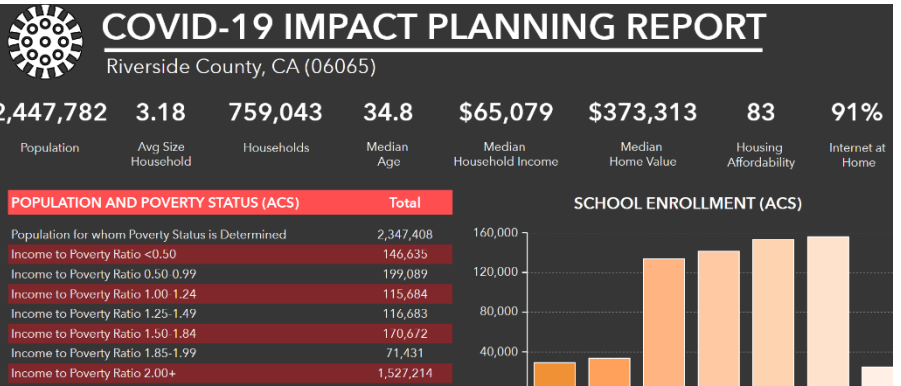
COVID-19 IMPACT PLANNING REPORT

Riverside County, CA (06065)

2,447,782 Population | 3.18 Avg Size Household | 759,043 Households | 34.8 Median Age | $65,079 Median Household Income | $373,313 Median Home Value | 83 Housing Affordability | 91% Internet at Home

| POPULATION AND POVERTY STATUS (ACS) | Total |
|---|---|
| Population for whom Poverty Status is Determined | 2,347,408 |
| Income to Poverty Ratio <0.50 | 146,635 |
| Income to Poverty Ratio 0.50-0.99 | 199,089 |
| Income to Poverty Ratio 1.00-1.24 | 115,684 |
| Income to Poverty Ratio 1.25-1.49 | 116,683 |
| Income to Poverty Ratio 1.50-1.84 | 170,672 |
| Income to Poverty Ratio 1.85-1.99 | 71,431 |
| Income to Poverty Ratio 2.00+ | 1,527,214 |

SCHOOL ENROLLMENT (ACS)

160,000
120,000
80,000
40,000